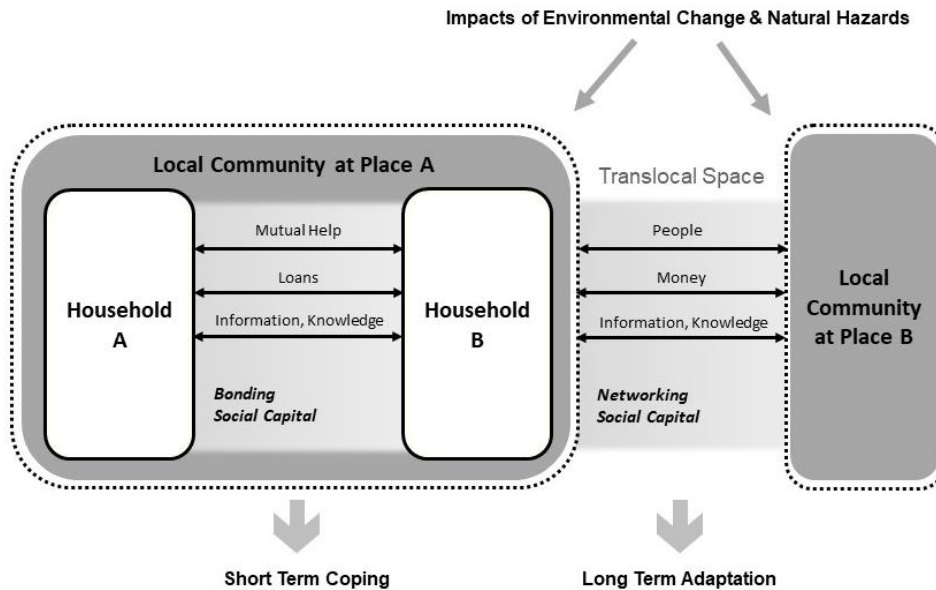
Impacts of Environmental Change & Natural Hazards

Local Community at Place A

Translocal Space

Household A

Mutual Help

Loans

Information, Knowledge

Household B

People

Money

Information, Knowledge

Local Community at Place B

Bonding Social Capital

Networking Social Capital

Short Term Coping

Long Term Adaptation